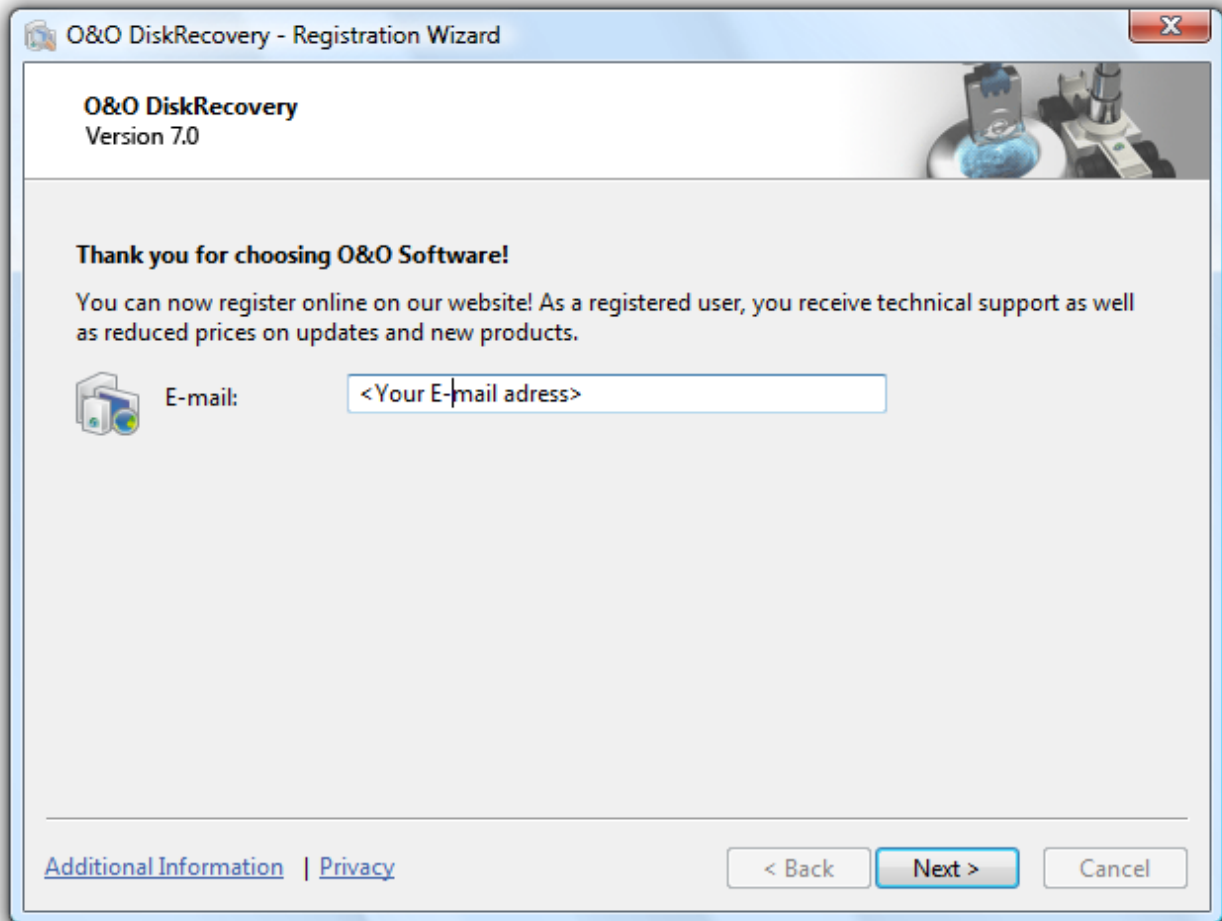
O&O DiskRecovery - Registration Wizard

O&O DiskRecovery
Version 7.0

Thank you for choosing O&O Software!

You can now register online on our website! As a registered user, you receive technical support as well as reduced prices on updates and new products.

E-mail: <Your E-mail adress>

Additional Information | Privacy

< Back Next > Cancel